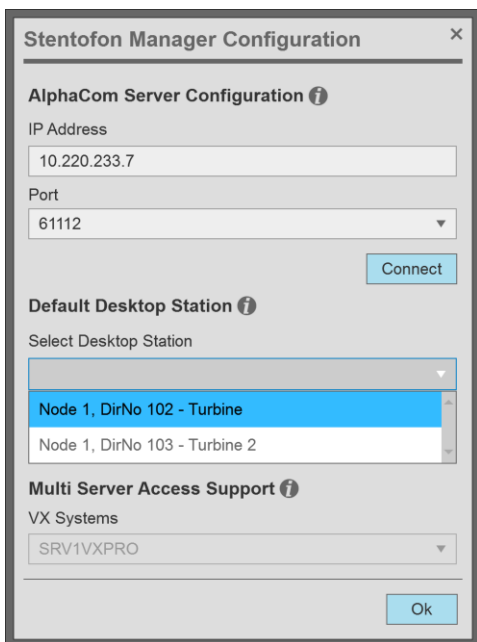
Stentofon Manager Configuration ×

AlphaCom Server Configuration

IP Address

10.220.233.7

Port

61112

Connect

Default Desktop Station

Select Desktop Station

Node 1, DirNo 102 - Turbine

Node 1, DirNo 103 - Turbine 2

Multi Server Access Support

VX Systems

SRV1VXPRO

Ok